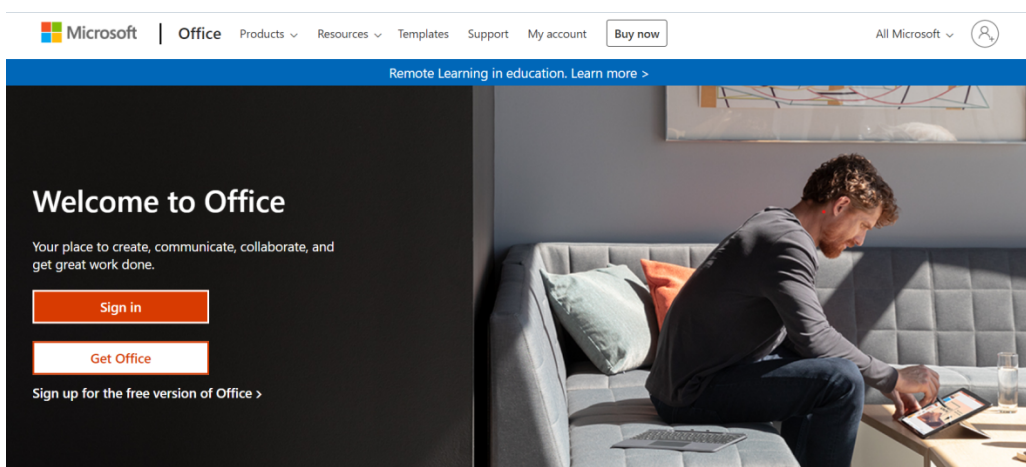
Microsoft | Office Products Resources Templates Support My account Buy now All Microsoft

Remote Learning in education. Learn more >

Welcome to Office

Your place to create, communicate, collaborate, and get great work done.

Sign in

Get Office

Sign up for the free version of Office >